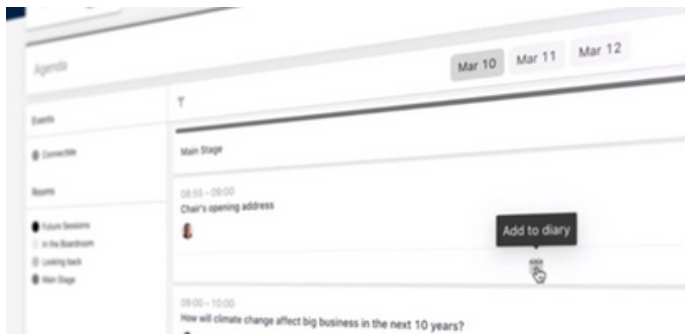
Agenda

Mar 10 Mar 11 Mar 12

T

Events

Connectible

Rooms

Future Sessions
In the Boardroom
Looking back
Main Stage

Main Stage

08:55 – 09:00
Chair's opening address

Add to diary

09:00 – 10:00
How will climate change affect big business in the next 10 years?